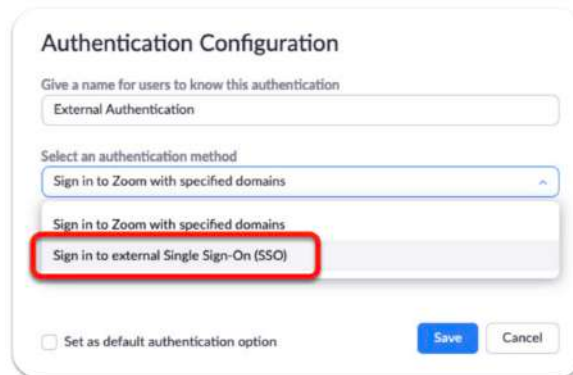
Authentication Configuration

Give a name for users to know this authentication

External Authentication

Select an authentication method

Sign in to Zoom with specified domains

Sign in to Zoom with specified domains

Sign in to external Single Sign-On (SSO)

Set as default authentication option

Save

Cancel